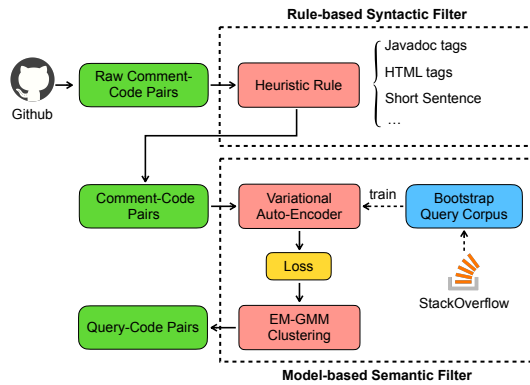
Rule-based Syntactic Filter

Github

Raw Comment-Code Pairs

Heuristic Rule

Javadoc tags
HTML tags
Short Sentence
...

Comment-Code Pairs

Variational Auto-Encoder

train

Bootstrap Query Corpus

Loss

StackOverflow

Query-Code Pairs

EM-GMM Clustering

Model-based Semantic Filter